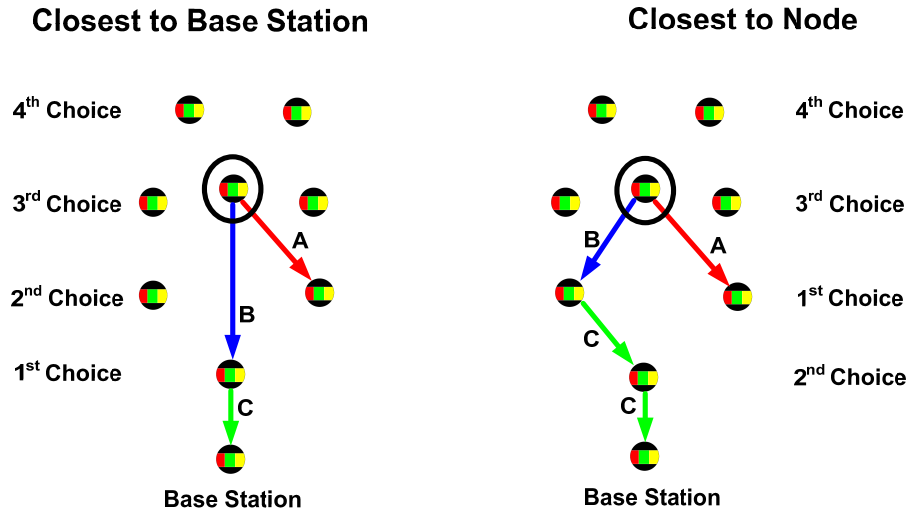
Closest to Base Station

4$^{th}$ Choice

3$^{rd}$ Choice

A

2$^{nd}$ Choice

B

1$^{st}$ Choice

C

Base Station

Closest to Node

4$^{th}$ Choice

3$^{rd}$ Choice

B

A

1$^{st}$ Choice

C

2$^{nd}$ Choice

C

Base Station